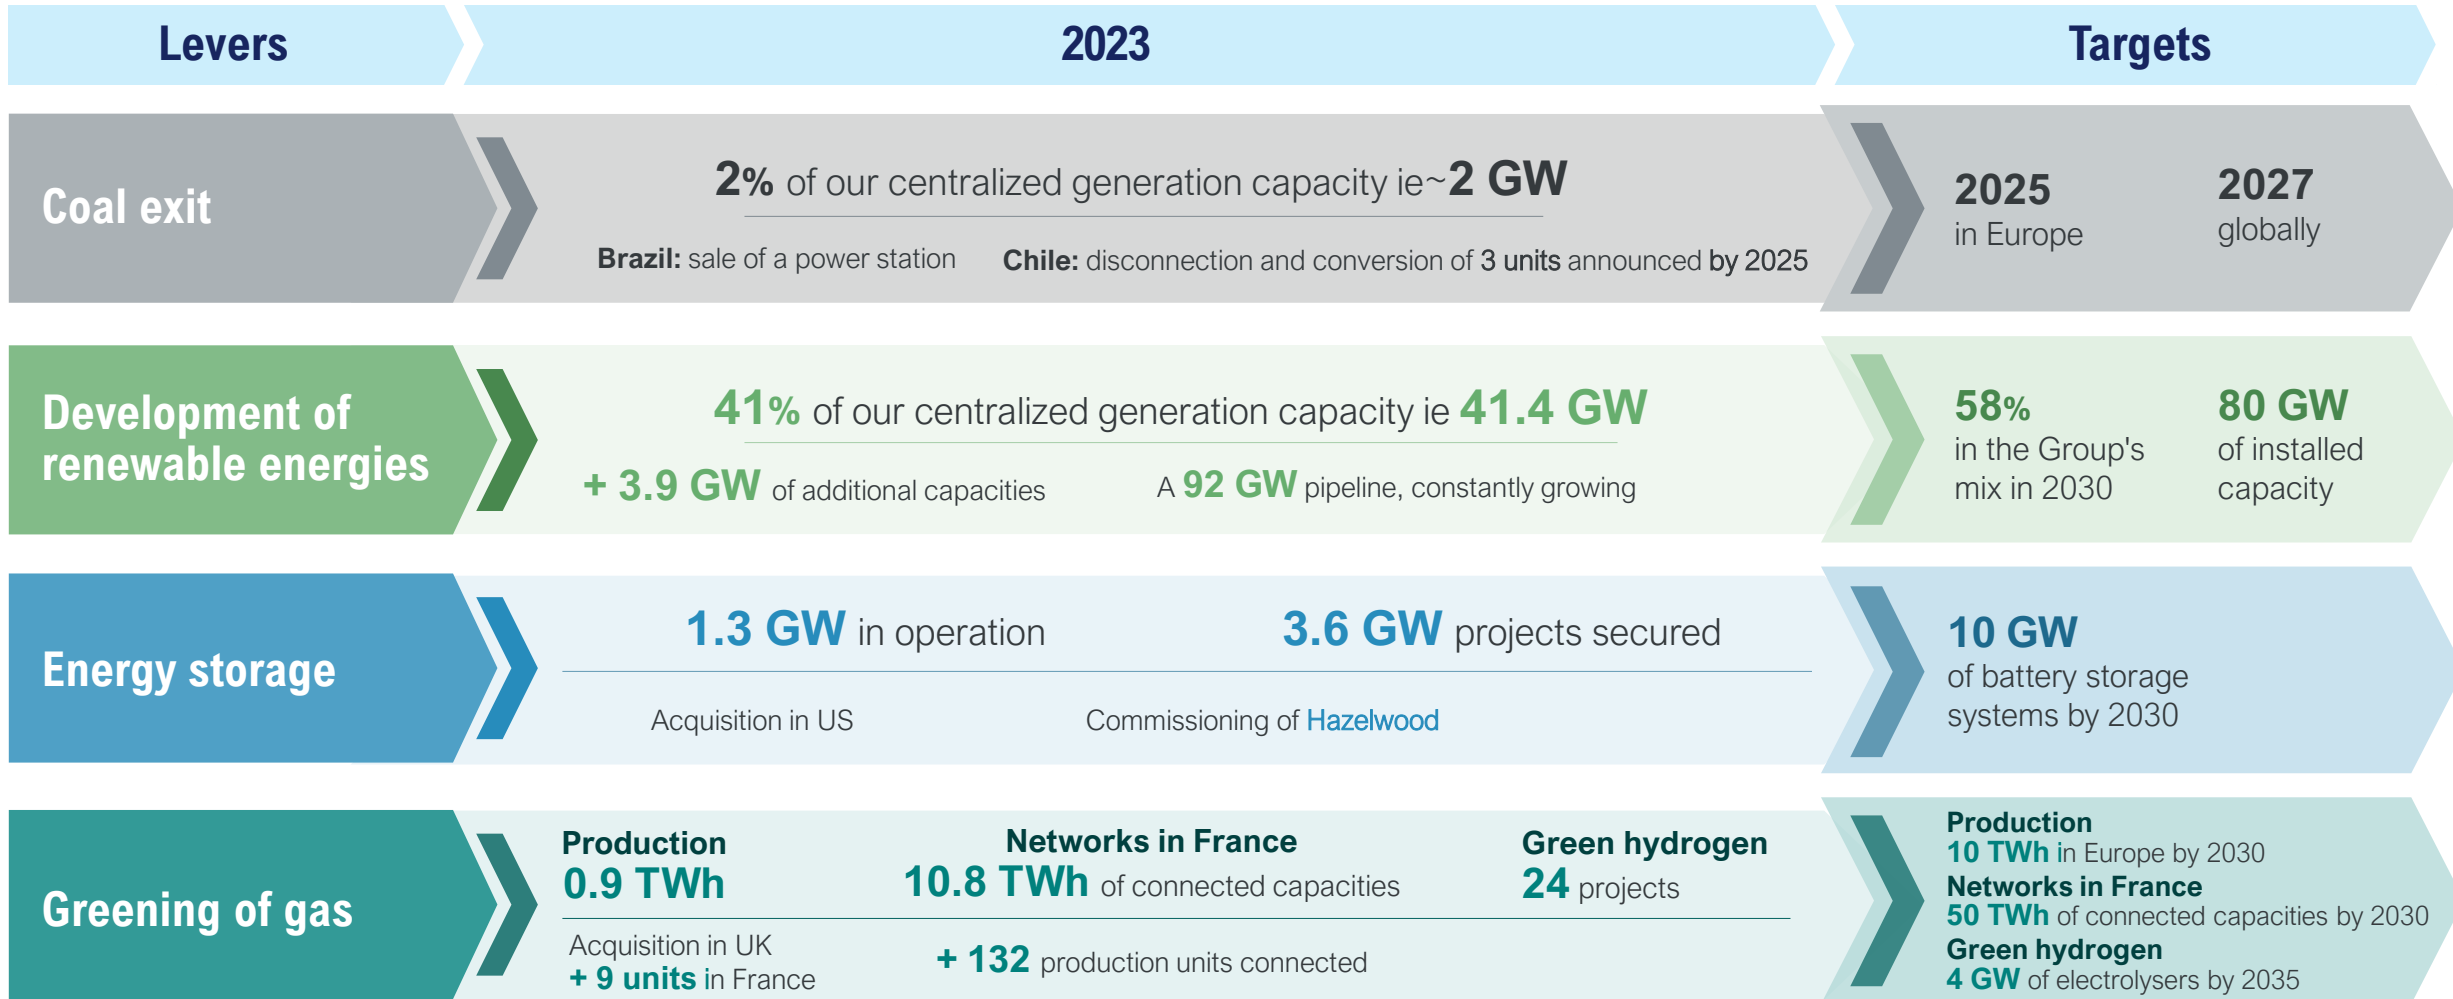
Levers

2023

Targets

Coal exit

2% of our centralized generation capacity ie~2 GW

Brazil: sale of a power station

Chile: disconnection and conversion of 3 units announced by 2025

2025
in Europe

2027
globally

Development of renewable energies

41% of our centralized generation capacity ie 41.4 GW

+ 3.9 GW of additional capacities

A 92 GW pipeline, constantly growing

58%
in the Group's mix in 2030

80 GW
of installed capacity

Energy storage

1.3 GW in operation

3.6 GW projects secured

Acquisition in US

Commissioning of Hazelwood

10 GW
of battery storage systems by 2030

Greening of gas

Production
0.9 TWh

Networks in France
10.8 TWh of connected capacities

Green hydrogen
24 projects

Acquisition in UK
+ 9 units in France

+ 132 production units connected

Production
10 TWh in Europe by 2030
Networks in France
50 TWh of connected capacities by 2030
Green hydrogen
4 GW of electrolysers by 2035